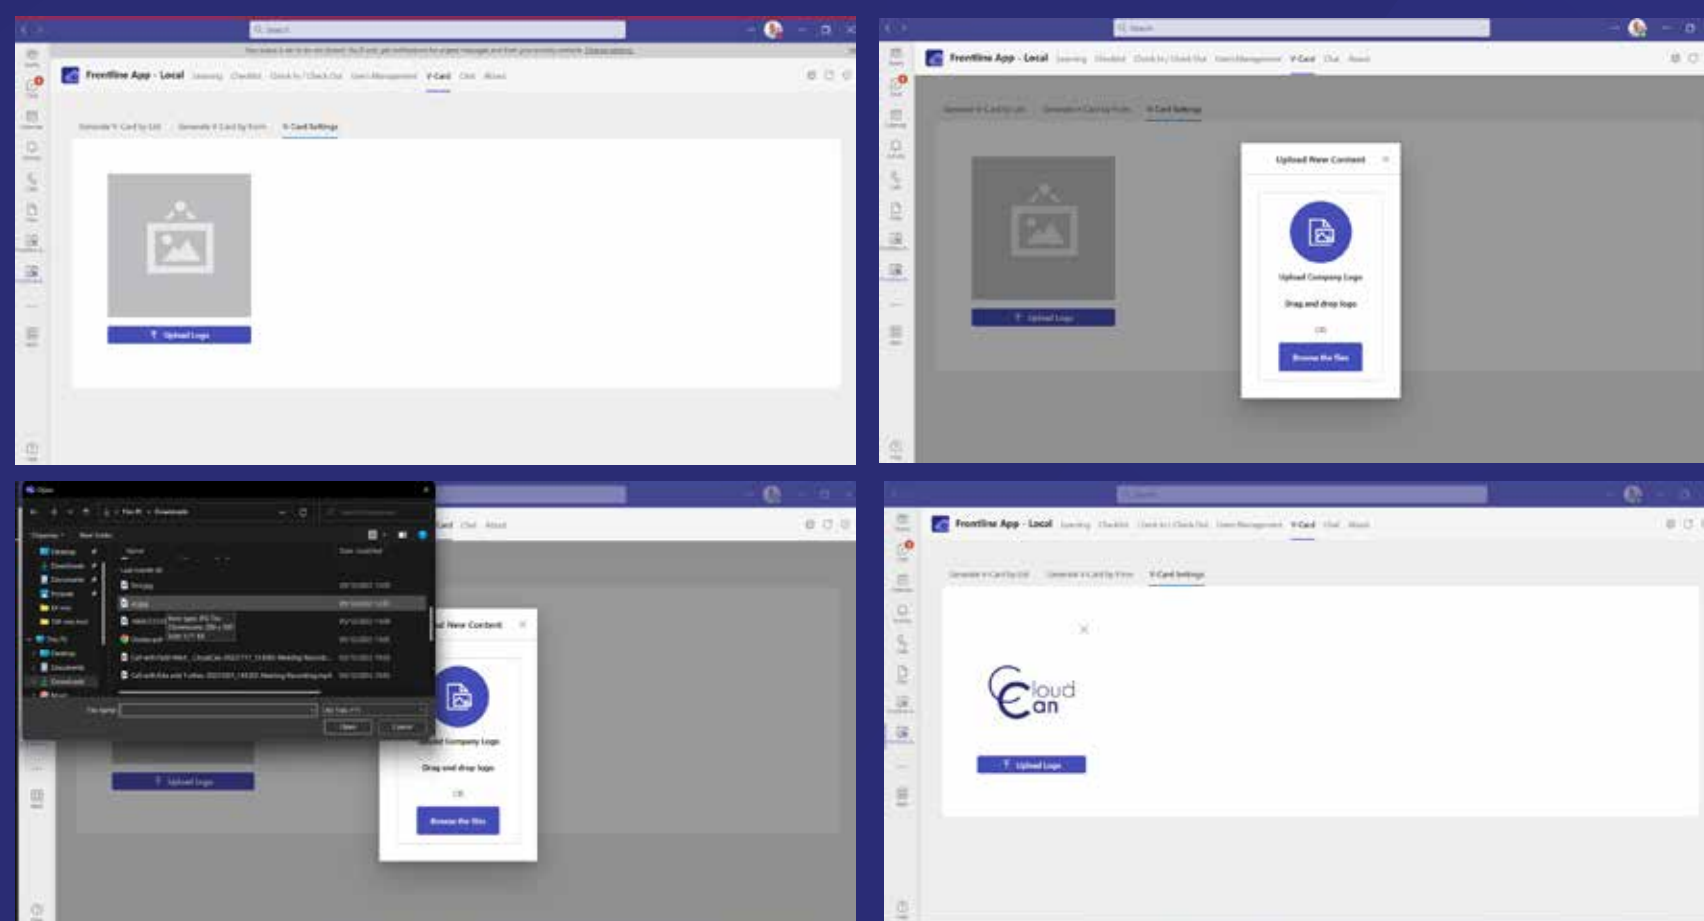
Frontline App - Local Learning Checklist Check In / Check Out Users Management V-Card Chat About

Generate V-Card by List Generate V-Card by Form V-Card Settings

Upload Logo

Frontline App - Local Learning Checklist Check In / Check Out Users Management V-Card Chat About

Generate V-Card by List Generate V-Card by Form V-Card Settings

Upload Logo

Upload New Content

Upload Company Logo

Drag and drop logo

OR

Browse the files

Open

This PC > Downloads

Name

Date modified

File name:

All files (*.*)

Open

Cancel

V-Card Chat About

Upload Logo

Upload New Content

Upload Company Logo

Drag and drop logo

OR

Browse the files

Frontline App - Local Learning Checklist Check In / Check Out Users Management V-Card Chat About

Generate V-Card by List Generate V-Card by Form V-Card Settings

Cloud Can

Upload Logo